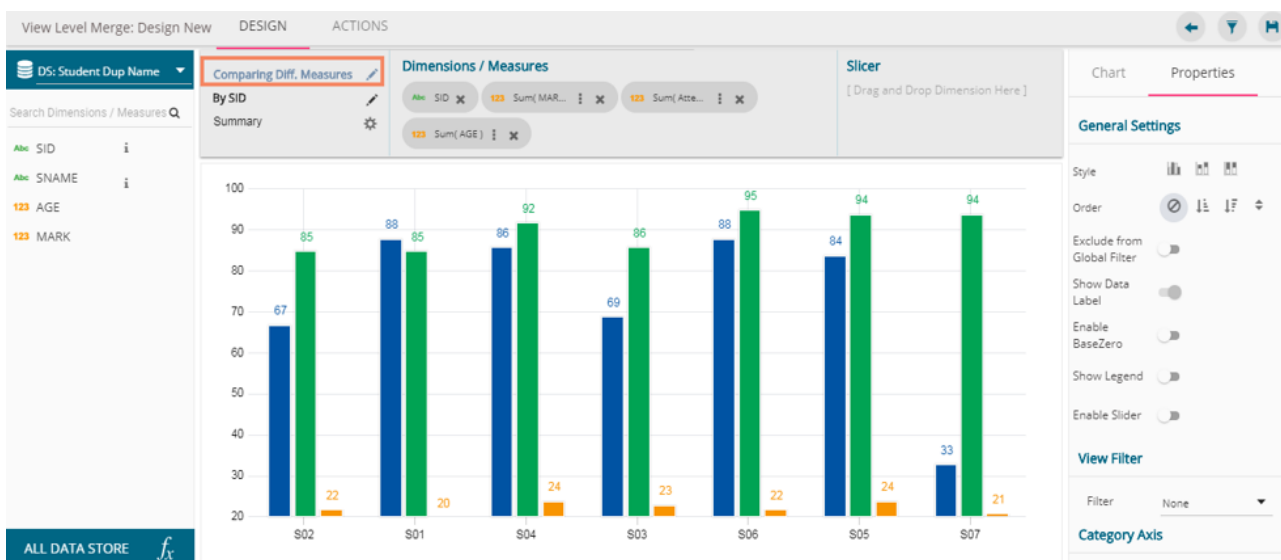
View Level Merge: Design New DESIGN ACTIONS

DS: Student Dup Name

Search Dimensions / Measures

Abc SID
Abc SNAME
123 AGE
123 MARK

ALL DATA STORE $f_x$

Comparing Diff. Measures
By SID
Summary

Dimensions / Measures
Abc SID
123 Sum( MAR...
123 Sum( Atte...
123 Sum( AGE )

Slicer
[ Drag and Drop Dimension Here ]

Chart Properties

General Settings

Style

Order

Exclude from Global Filter

Show Data Label

Enable BaseZero

Show Legend

Enable Slider

View Filter

Filter None

Category Axis

100
90
80
70
60
50
40
30
20

67 85 22
88 85 20
86 92 24
69 86 23
88 95 22
84 94 24
33 94 21

S02 S01 S04 S03 S06 S05 S07